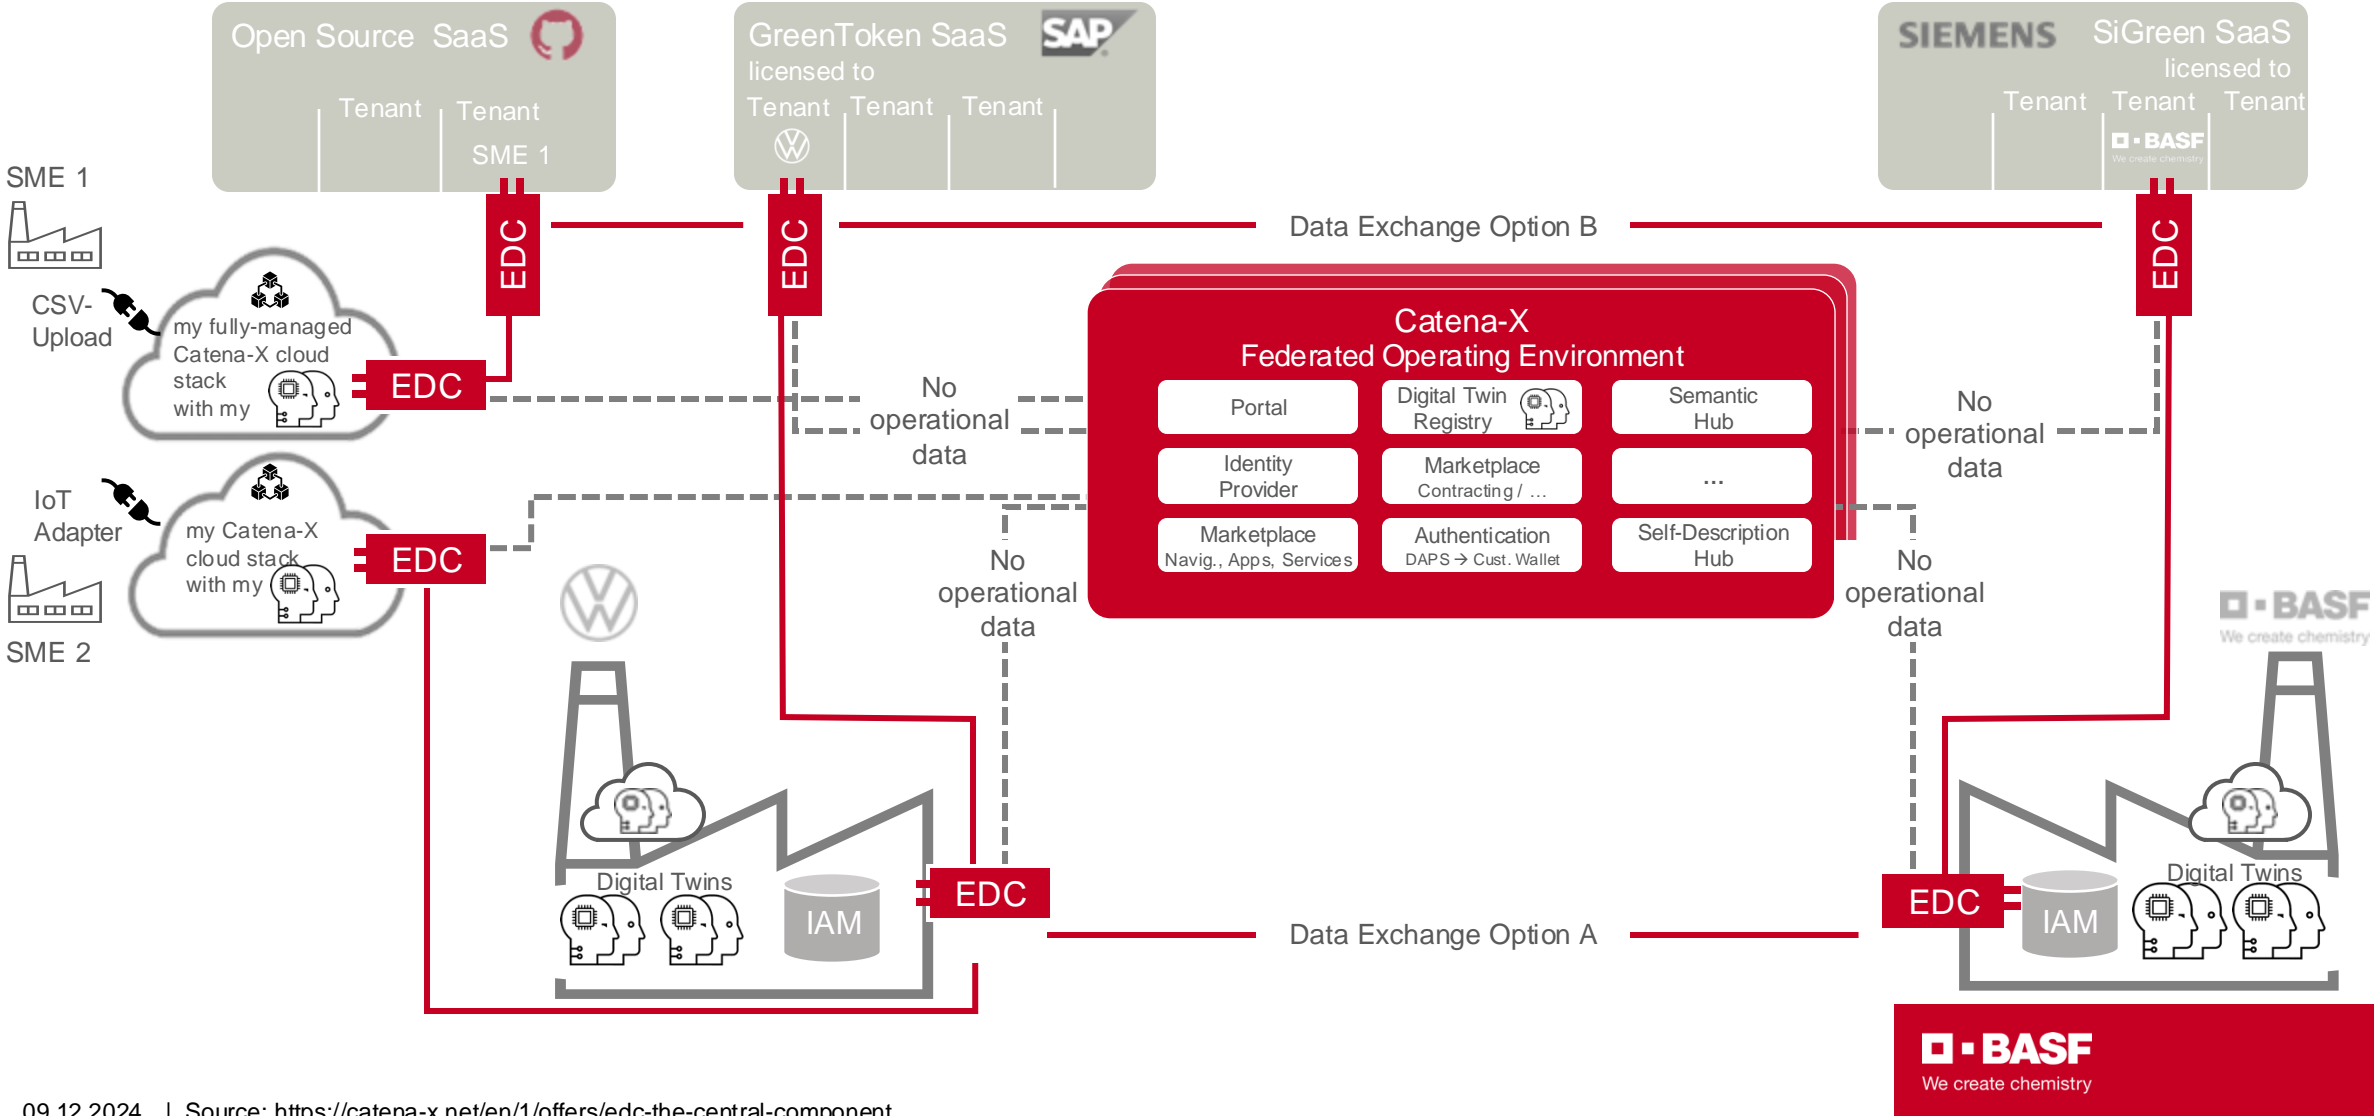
Open Source SaaS

Tenant

Tenant

SME 1

GreenToken SaaS SAP

licensed to

Tenant

Tenant

Tenant

SIEMENS

SiGreen SaaS

licensed to

Tenant

Tenant

Tenant

BASF

We create chemistry

SME 1

CSV-Upload

my fully-managed Catena-X cloud stack with my

EDC

EDC

EDC

Data Exchange Option B

EDC

IoT Adapter

my Catena-X cloud stack with my

EDC

SME 2

No operational data

Catena-X
Federated Operating Environment

Portal

Digital Twin Registry

Semantic Hub

Identity Provider

Marketplace
Contracting / ...

...

Marketplace
Navig., Apps, Services

Authentication
DAPS → Cust. Wallet

Self-Description Hub

No operational data

No operational data

No operational data

BASF
We create chemistry

Digital Twins

IAM

EDC

Data Exchange Option A

EDC

IAM

Digital Twins

BASF
We create chemistry

09.12.2024 | Source: https://catena-x.net/en/1/offers/edc-the-central-component